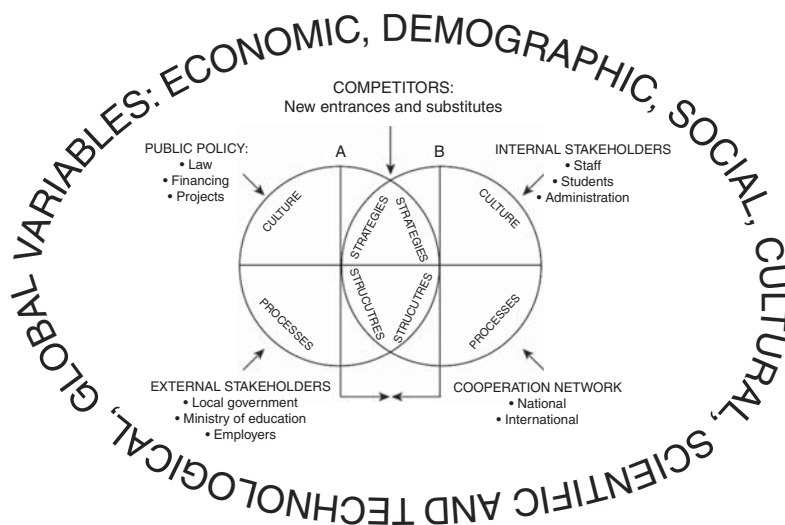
GLOBAL VARIABLES: ECONOMIC, DEMOGRAPHIC, SOCIAL, CULTURAL, SCIENTIFIC AND TECHNOLOGICAL,

COMPETITORS:
New entrances and substitutes

PUBLIC POLICY:
• Law
• Financing
• Projects

A

B

INTERNAL STAKEHOLDERS
• Staff
• Students
• Administration

CULTURE

STRATEGIES

STRATEGIES

CULTURE

PROCESSES

STRUCUTRES

STRUCUTRES

PROCESSES

EXTERNAL STAKEHOLDERS
• Local government
• Ministry of education
• Employers

COOPERATION NETWORK
• National
• International